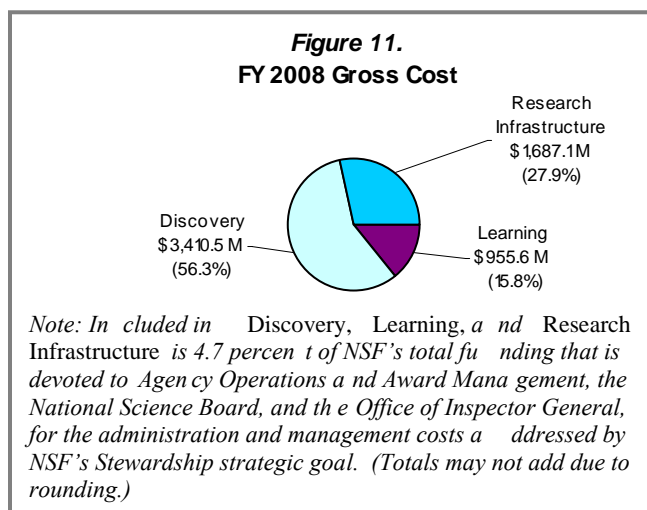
*Figure 11.*
**FY 2008 Gross Cost**

Research Infrastructure
\$1,687.1M
(27.9%)

Discovery
\$3,410.5 M
(56.3%)

Learning
\$955.6 M
(15.8%)

*Note: Included in* Discovery, Learning, *and* Research Infrastructure *is 4.7 percent of NSF's total funding that is devoted to Agency Operations and Award Management, the National Science Board, and the Office of Inspector General, for the administration and management costs addressed by NSF's Stewardship strategic goal. (Totals may not add due to rounding.)*